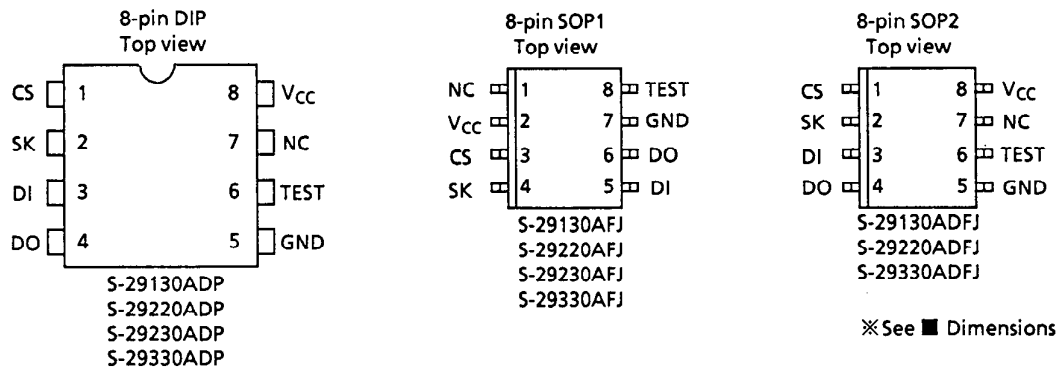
8-pin DIP
Top view

CS 1
SK 2
DI 3
DO 4
8 $V_{CC}$
7 NC
6 TEST
5 GND

S-29130ADP
S-29220ADP
S-29230ADP
S-29330ADP

8-pin SOP1
Top view

NC 1
$V_{CC}$ 2
CS 3
SK 4
8 TEST
7 GND
6 DO
5 DI

S-29130AFJ
S-29220AFJ
S-29230AFJ
S-29330AFJ

8-pin SOP2
Top view

CS 1
SK 2
DI 3
DO 4
8 $V_{CC}$
7 NC
6 TEST
5 GND

S-29130ADFJ
S-29220ADFJ
S-29330ADFJ

※See ■ Dimensions